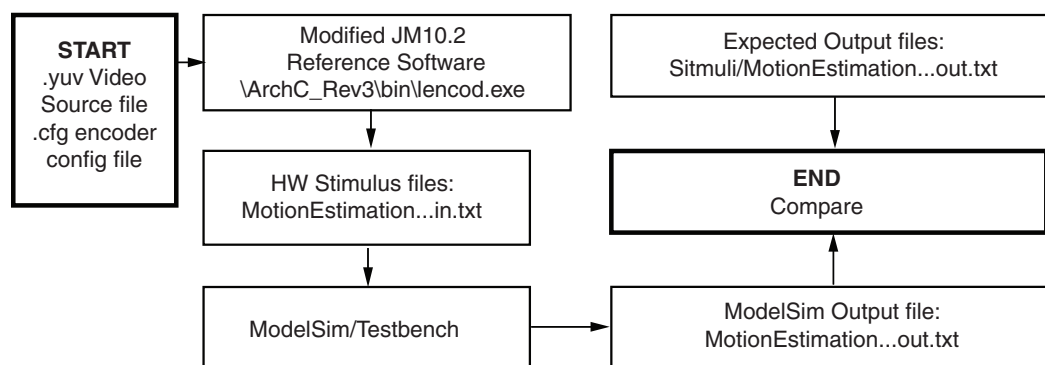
START
.yuv Video
Source file
.cfg encoder
config file

Modified JM10.2
Reference Software
\ArchC_Rev3\bin\lencod.exe

HW Stimulus files:
MotionEstimation...in.txt

ModelSim/Testbench

Expected Output files:
Sitmuli/MotionEstimation...out.txt

END
Compare

ModelSim Output file:
MotionEstimation...out.txt